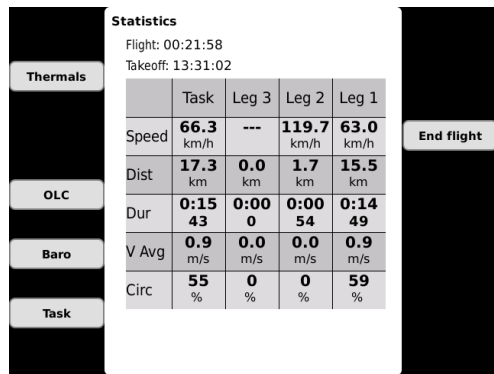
Statistics

Flight: 00:21:58

Takeoff: 13:31:02

Thermals

OLC

Baro

Task

End flight

| | Task | Leg 3 | Leg 2 | Leg 1 |
|---|---|---|---|---|
| Speed | 66.3 km/h | --- | 119.7 km/h | 63.0 km/h |
| Dist | 17.3 km | 0.0 km | 1.7 km | 15.5 km |
| Dur | 0:15 43 | 0:00 0 | 0:00 54 | 0:14 49 |
| V Avg | 0.9 m/s | 0.0 m/s | 0.0 m/s | 0.9 m/s |
| Circ | 55 % | 0 % | 0 % | 59 % |